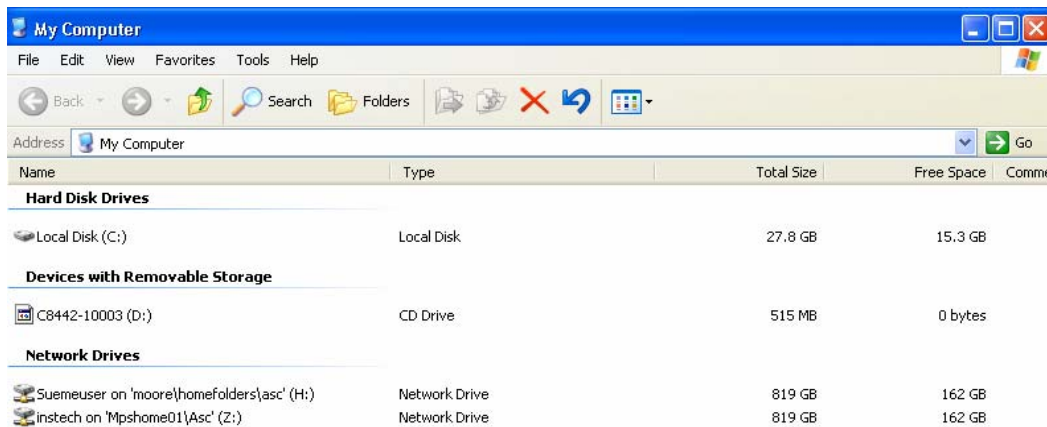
My Computer

File Edit View Favorites Tools Help

Back Search Folders

Address My Computer Go

| Name | Type | Total Size | Free Space | Comm |
|---|---|---|---|---|
| **Hard Disk Drives** | | | | |
| Local Disk (C:) | Local Disk | 27.8 GB | 15.3 GB | |
| **Devices with Removable Storage** | | | | |
| C8442-10003 (D:) | CD Drive | 515 MB | 0 bytes | |
| **Network Drives** | | | | |
| Suemeuser on 'moore\homefolders\asc' (H:) | Network Drive | 819 GB | 162 GB | |
| instech on 'Mpshome01\Asc' (Z:) | Network Drive | 819 GB | 162 GB | |